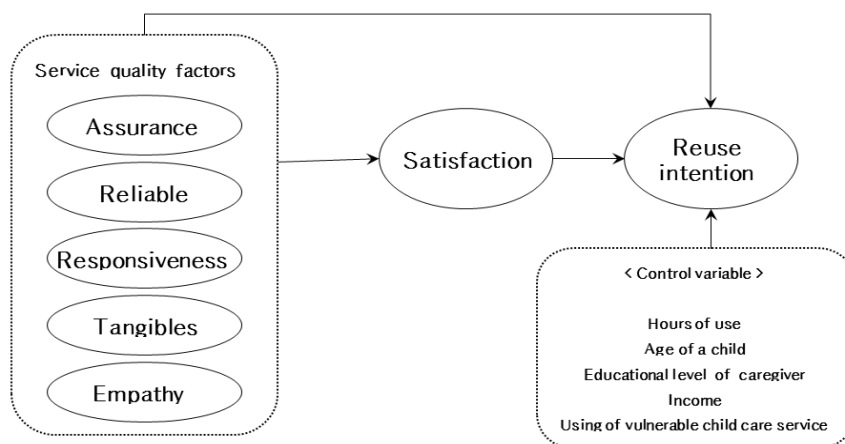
Service quality factors

Assurance

Reliable

Responsiveness

Tangibles

Empathy

Satisfaction

Reuse intention

< Control variable >

Hours of use
Age of a child
Educational level of caregiver
Income
Using of vulnerable child care service